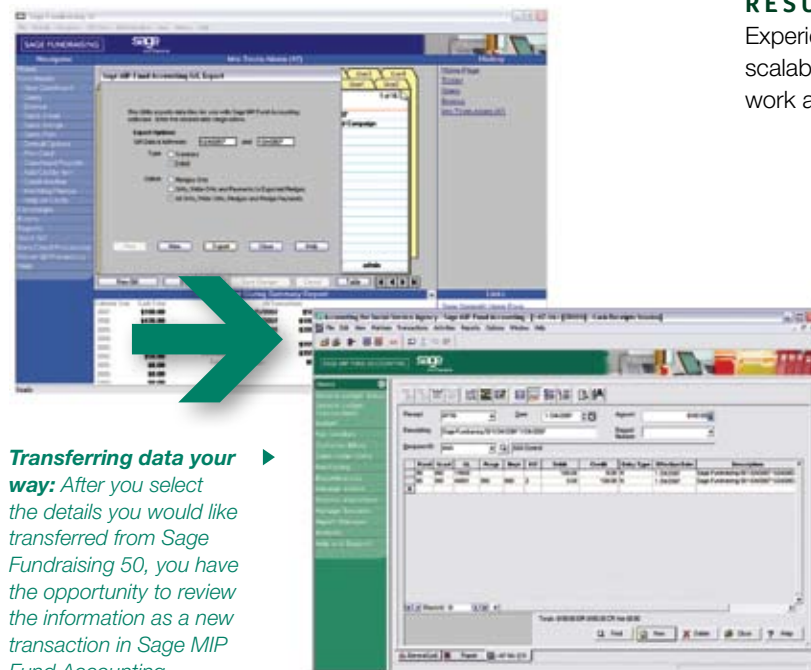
RESU

Experie

scalab

work a

SAGE FUNDRAISING

sage

Navigation

Mrs Travis Adams (47)

Sage MIP Fund Accounting GL Export

Export Options

Home Page

Type

Summary

Detail

Status

Pledges Only

Gifts, Write Offs, and Payments to Expected Pledges

All Gifts, Write Offs, Pledges and Pledge Payments

Campaign

Links

Transferring data your way: After you select the details you would like transferred from Sage Fundraising 50, you have the opportunity to review the information as a new transaction in Sage MIP Fund Accounting.

sage

Description